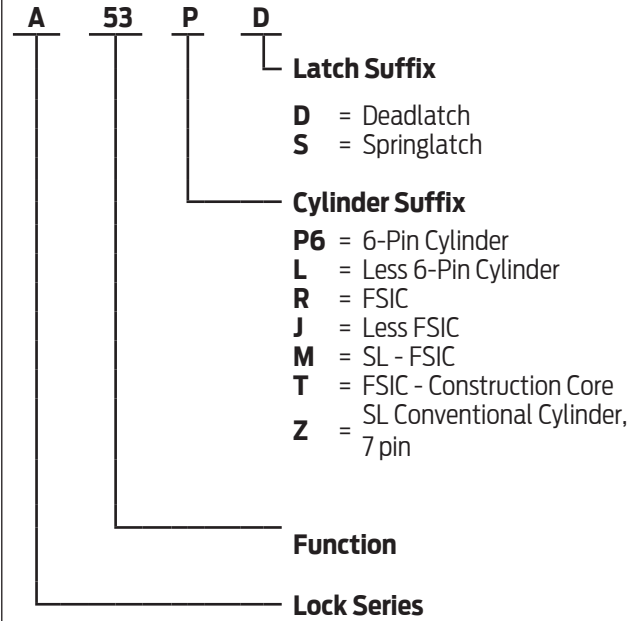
A 53 P D

Latch Suffix

D = Deadlatch
S = Springlatch

Cylinder Suffix

P6 = 6-Pin Cylinder
L = Less 6-Pin Cylinder
R = FSIC
J = Less FSIC
M = SL - FSIC
T = FSIC - Construction Core
Z = SL Conventional Cylinder, 7 pin

Function

Lock Series